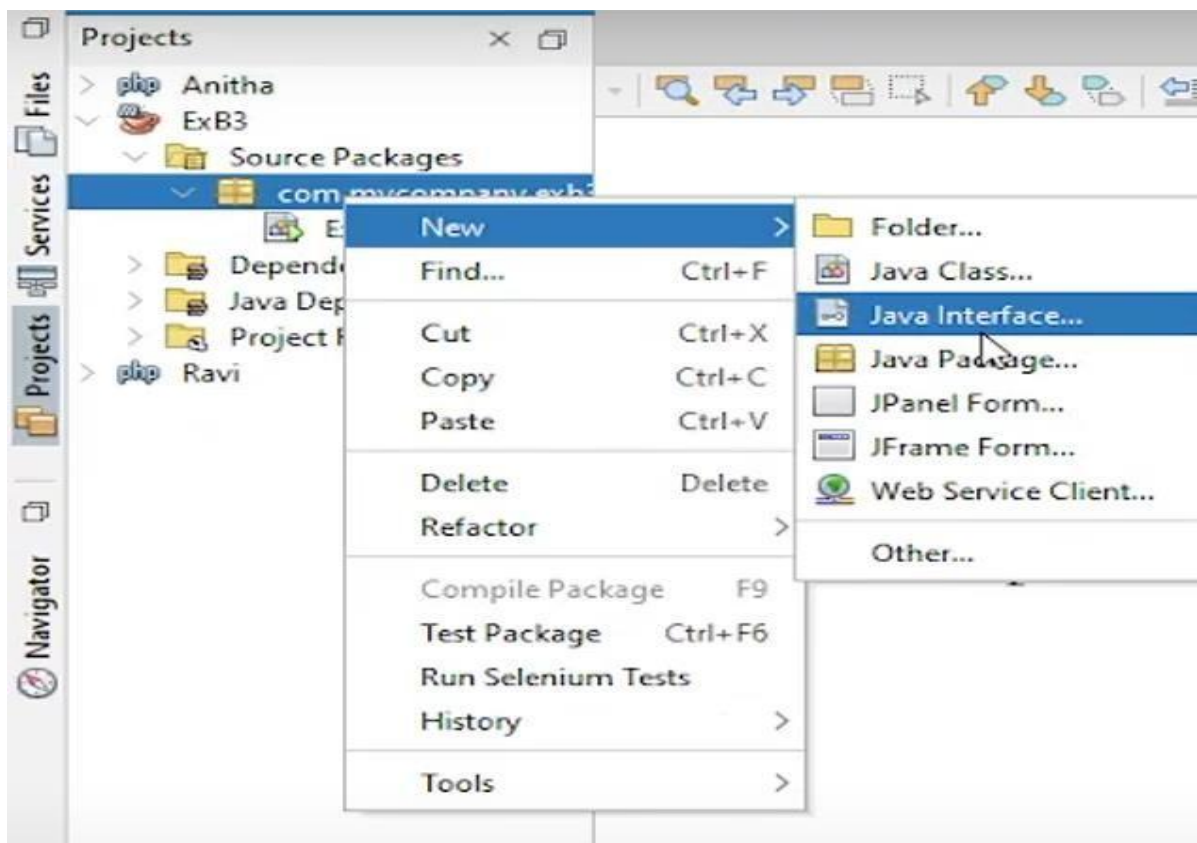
Files
Services
Projects
Navigator

Projects

php Anitha
ExB3
Source Packages
com.mycompany.exb3
E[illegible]
Depend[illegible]
Java Dep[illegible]
Project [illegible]
php Ravi

New
Find... Ctrl+F
Cut Ctrl+X
Copy Ctrl+C
Paste Ctrl+V
Delete Delete
Refactor
Compile Package F9
Test Package Ctrl+F6
Run Selenium Tests
History
Tools

Folder...
Java Class...
Java Interface...
Java Package...
JPanel Form...
JFrame Form...
Web Service Client...
Other...